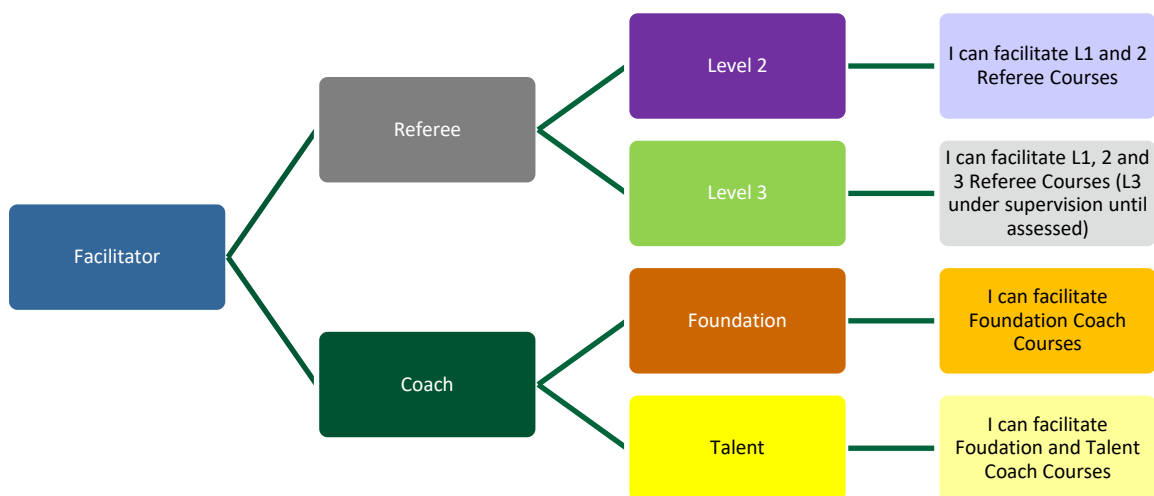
Facilitator

Referee

Level 2

I can facilitate L1 and 2 Referee Courses

Level 3

I can facilitate L1, 2 and 3 Referee Courses (L3 under supervision until assessed)

Coach

Foundation

I can facilitate Foundation Coach Courses

Talent

I can facilitate Foudation and Talent Coach Courses